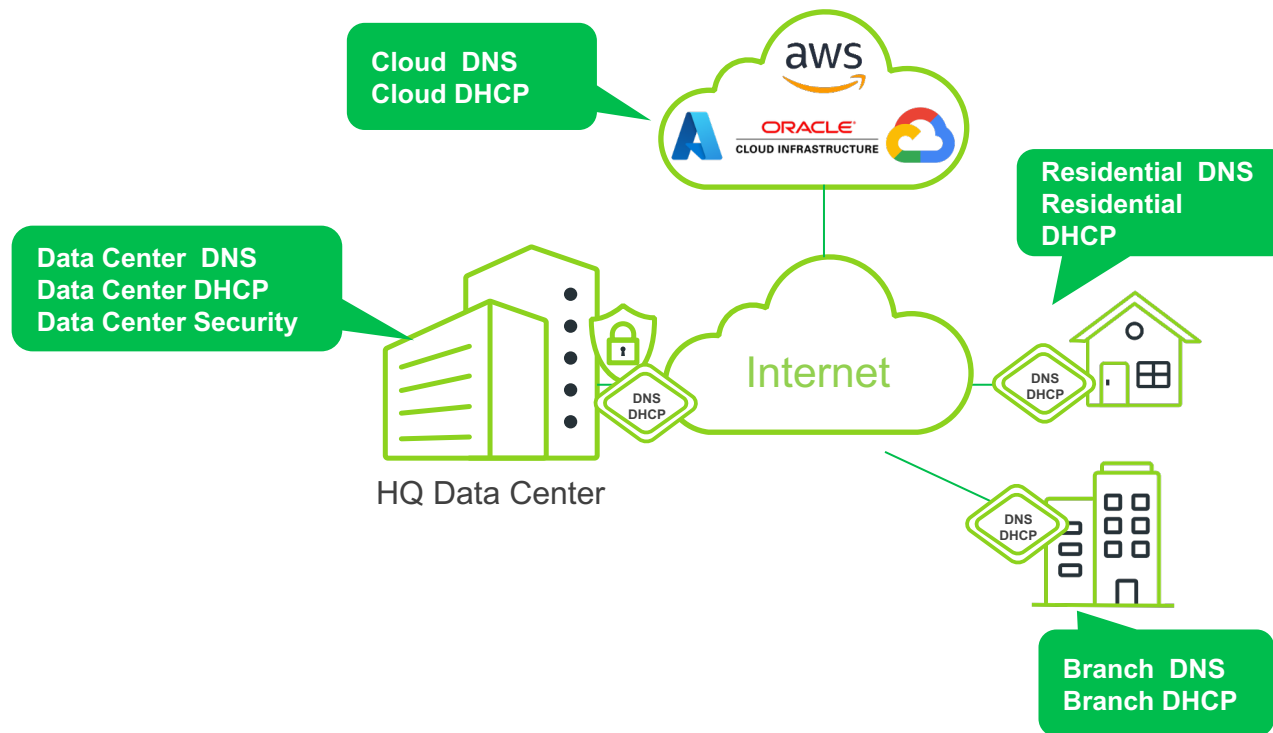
Cloud DNS
Cloud DHCP

aws

ORACLE
CLOUD INFRASTRUCTURE

Residential DNS
Residential DHCP

Data Center DNS
Data Center DHCP
Data Center Security

Internet

DNS
DHCP

DNS
DHCP

HQ Data Center

DNS
DHCP

Branch DNS
Branch DHCP